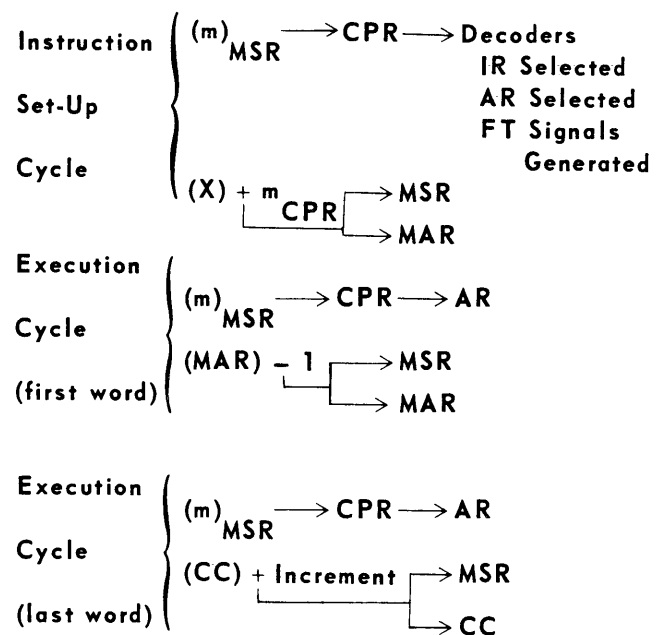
Instruction Set-Up Cycle

$(m)_{MSR} \rightarrow CPR \rightarrow$ Decoders
IR Selected
AR Selected
FT Signals Generated

$(X) + m_{CPR} \rightarrow MSR$
$\rightarrow MAR$

Execution Cycle (first word)

$(m)_{MSR} \rightarrow CPR \rightarrow AR$

$(MAR) - 1 \rightarrow MSR$
$\rightarrow MAR$

Execution Cycle (last word)

$(m)_{MSR} \rightarrow CPR \rightarrow AR$

$(CC)$ + Increment $\rightarrow MSR$
$\rightarrow CC$